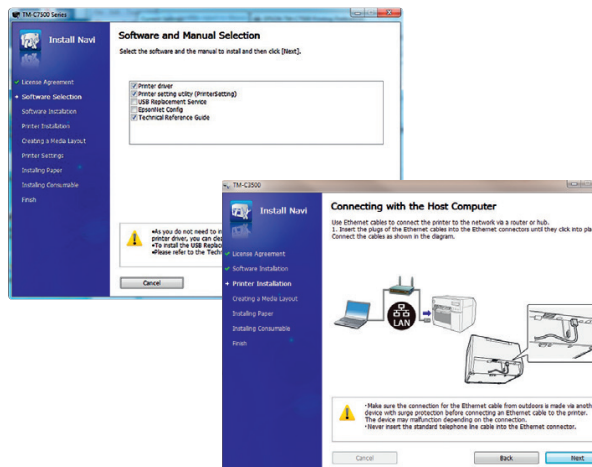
TM-C7500 Series

Install Navi

License Agreement
Software Selection
Software Installation
Printer Installation
Creating a Media Layout
Printer Settings
Installing Paper
Installing Consumable
Finish

Software and Manual Selection

Select the software and the manual to install and then click [Next].

Printer driver
Printer setting utility (PrinterSetting)
USB Replacement Service
EpsonNet Config
Technical Reference Guide

•As you do not need to in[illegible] printer driver, you can des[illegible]
•To install the USB Replac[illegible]
•Please refer to the Techn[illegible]

Cancel

TM-C3500

Install Navi

License Agreement
Software Installation
Printer Installation
Creating a Media Layout
Installing Paper
Installing Consumable
Finish

Connecting with the Host Computer

Use Ethernet cables to connect the printer to the network via a router or hub.
1. Insert the plugs of the Ethernet cables into the Ethernet connectors until they click into pla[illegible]
Connect the cables as shown in the diagram.

LAN

•Make sure the connection for the Ethernet cable from outdoors is made via anoth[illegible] device with surge protection before connecting an Ethernet cable to the printer. The device may malfunction depending on the connection.
•Never insert the standard telephone line cable into the Ethernet connector.

Cancel

Back

Next